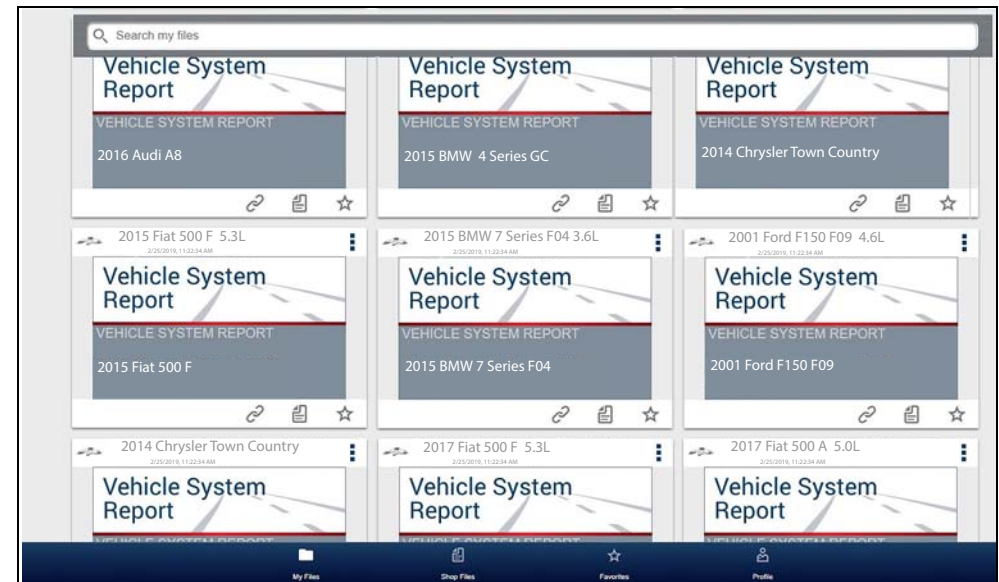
Search my files

Vehicle System Report
VEHICLE SYSTEM REPORT
2016 Audi A8

Vehicle System Report
VEHICLE SYSTEM REPORT
2015 BMW 4 Series GC

Vehicle System Report
VEHICLE SYSTEM REPORT
2014 Chrysler Town Country

2015 Fiat 500 F 5.3L
2/25/2019, 11:22:34 AM
Vehicle System Report
VEHICLE SYSTEM REPORT
2015 Fiat 500 F

2015 BMW 7 Series F04 3.6L
2/25/2019, 11:22:34 AM
Vehicle System Report
VEHICLE SYSTEM REPORT
2015 BMW 7 Series F04

2001 Ford F150 F09 4.6L
2/25/2019, 11:22:34 AM
Vehicle System Report
VEHICLE SYSTEM REPORT
2001 Ford F150 F09

2014 Chrysler Town Country
2/25/2019, 11:22:34 AM
Vehicle System Report

2017 Fiat 500 F 5.3L
2/25/2019, 11:22:34 AM
Vehicle System Report

2017 Fiat 500 A 5.0L
2/25/2019, 11:22:34 AM
Vehicle System Report

My Files
Shop Files
Favorites
Profile